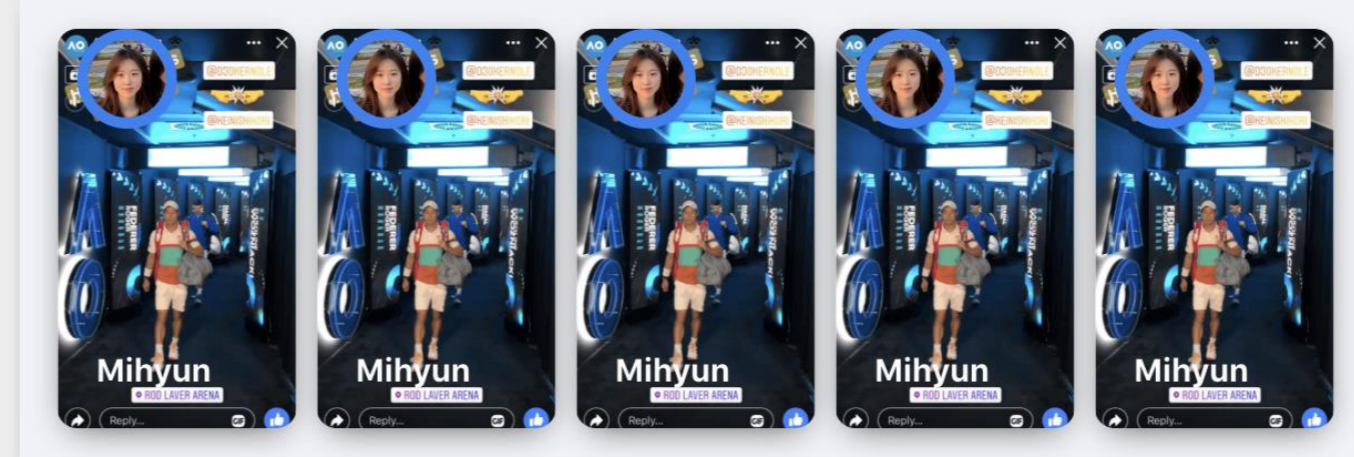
AO ··· ×
@DJOKERNOLE
@KEINISHIKORI
Mihyun
RON LAVER ARENA
Reply...
GIF

AO ··· ×
@DJOKERNOLE
@KEINISHIKORI
Mihyun
RON LAVER ARENA
Reply...
GIF

AO ··· ×
@DJOKERNOLE
@KEINISHIKORI
Mihyun
RON LAVER ARENA
Reply...
GIF

AO ··· ×
@DJOKERNOLE
@KEINISHIKORI
Mihyun
RON LAVER ARENA
Reply...
GIF

AO ··· ×
@DJOKERNOLE
@KEINISHIKORI
Mihyun
RON LAVER ARENA
Reply...
GIF